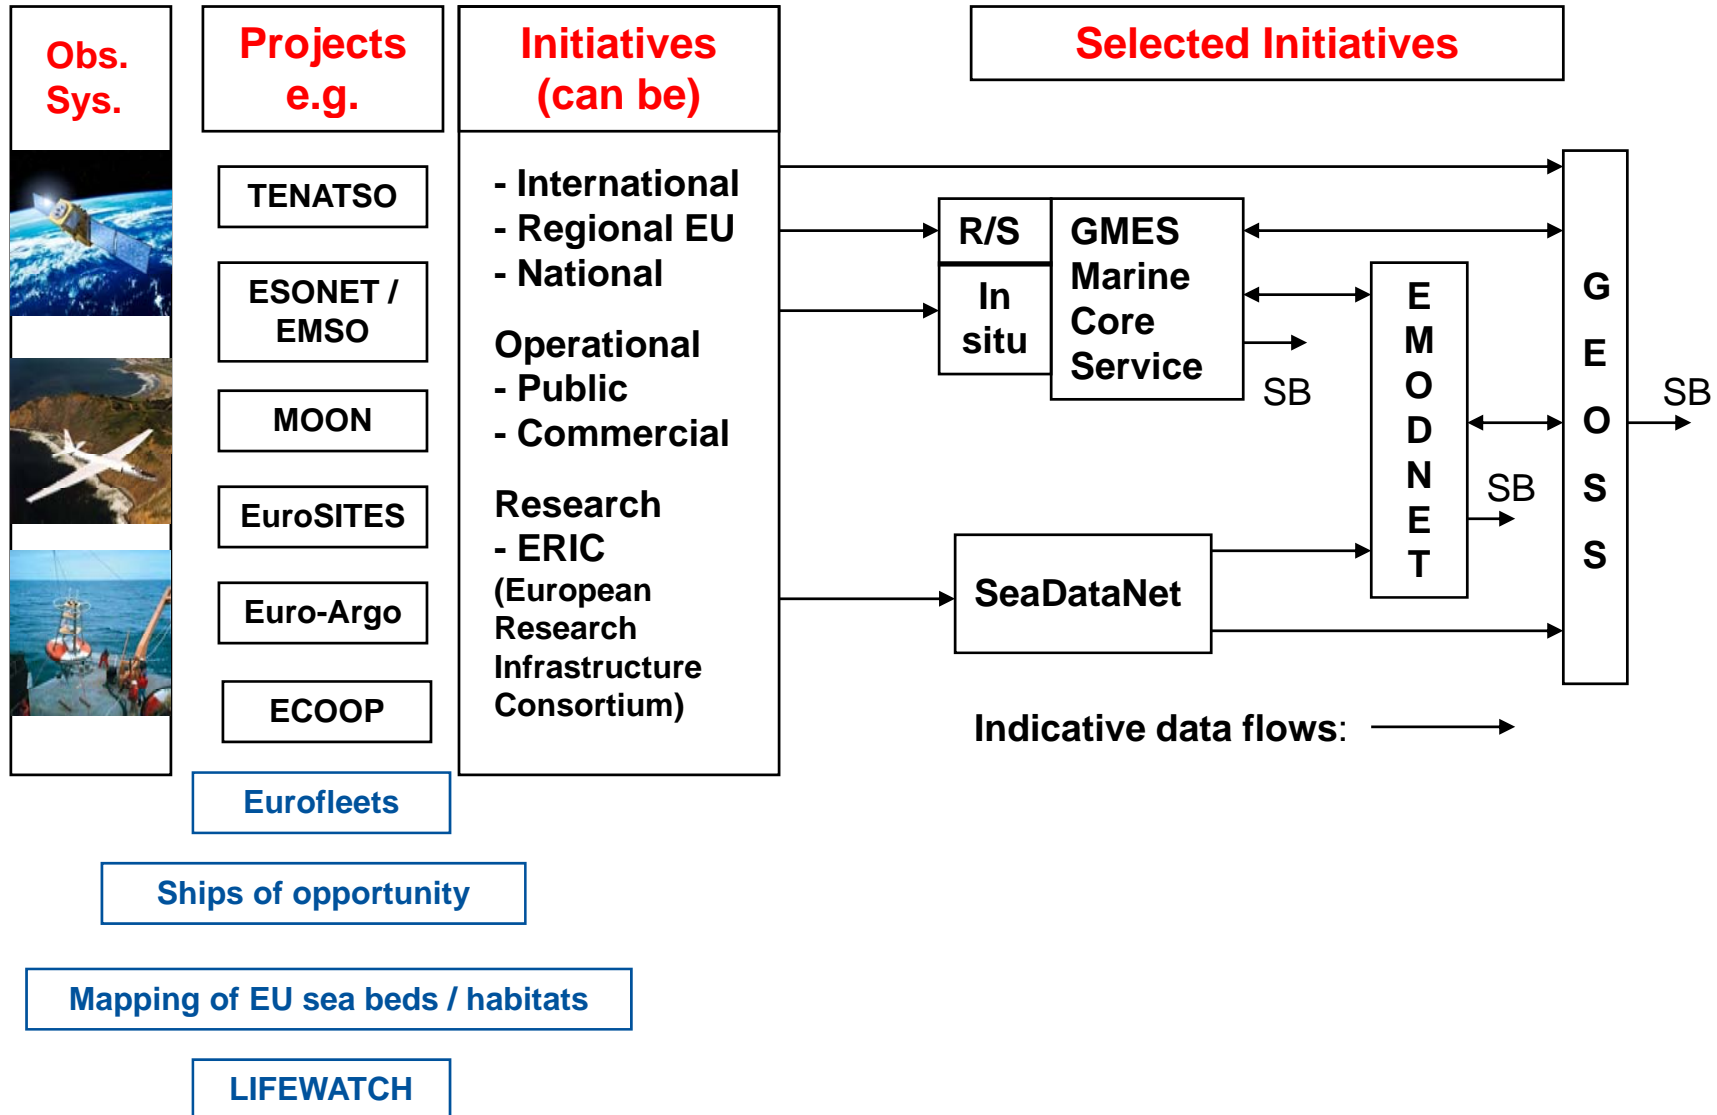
Obs. Sys.

Projects e.g.

TENATSO

ESONET / EMSO

MOON

EuroSITES

Euro-Argo

ECOOP

Eurofleets

Ships of opportunity

Mapping of EU sea beds / habitats

LIFEWATCH

Initiatives (can be)

- International
- Regional EU
- National

Operational
- Public
- Commercial

Research
- ERIC
(European Research Infrastructure Consortium)

Selected Initiatives

R/S

In situ

GMES Marine Core Service

SB

E M O D N E T

SB

SeaDataNet

G E O S S

SB

Indicative data flows: